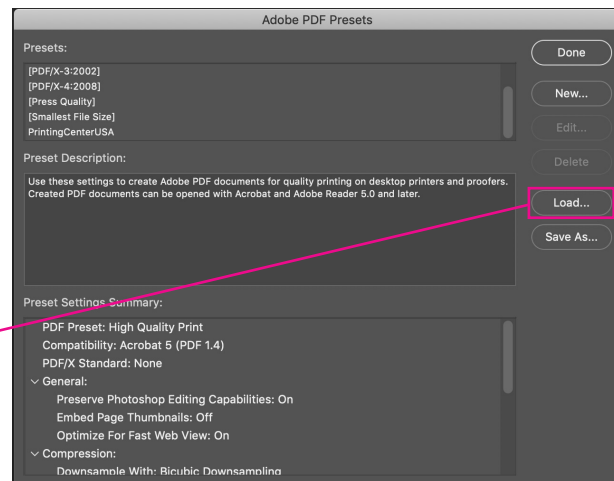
Adobe PDF Presets

Presets:

[PDF/X-3:2002]
[PDF/X-4:2008]
[Press Quality]
[Smallest File Size]
PrintingCenterUSA

Preset Description:

Use these settings to create Adobe PDF documents for quality printing on desktop printers and proofers. Created PDF documents can be opened with Acrobat and Adobe Reader 5.0 and later.

Preset Settings Summary:

PDF Preset: High Quality Print
Compatibility: Acrobat 5 (PDF 1.4)
PDF/X Standard: None
General:
Preserve Photoshop Editing Capabilities: On
Embed Page Thumbnails: Off
Optimize For Fast Web View: On
Compression:
Downsample With: Bicubic Downsampling

Done
New...
Edit...
Delete
Load...
Save As...